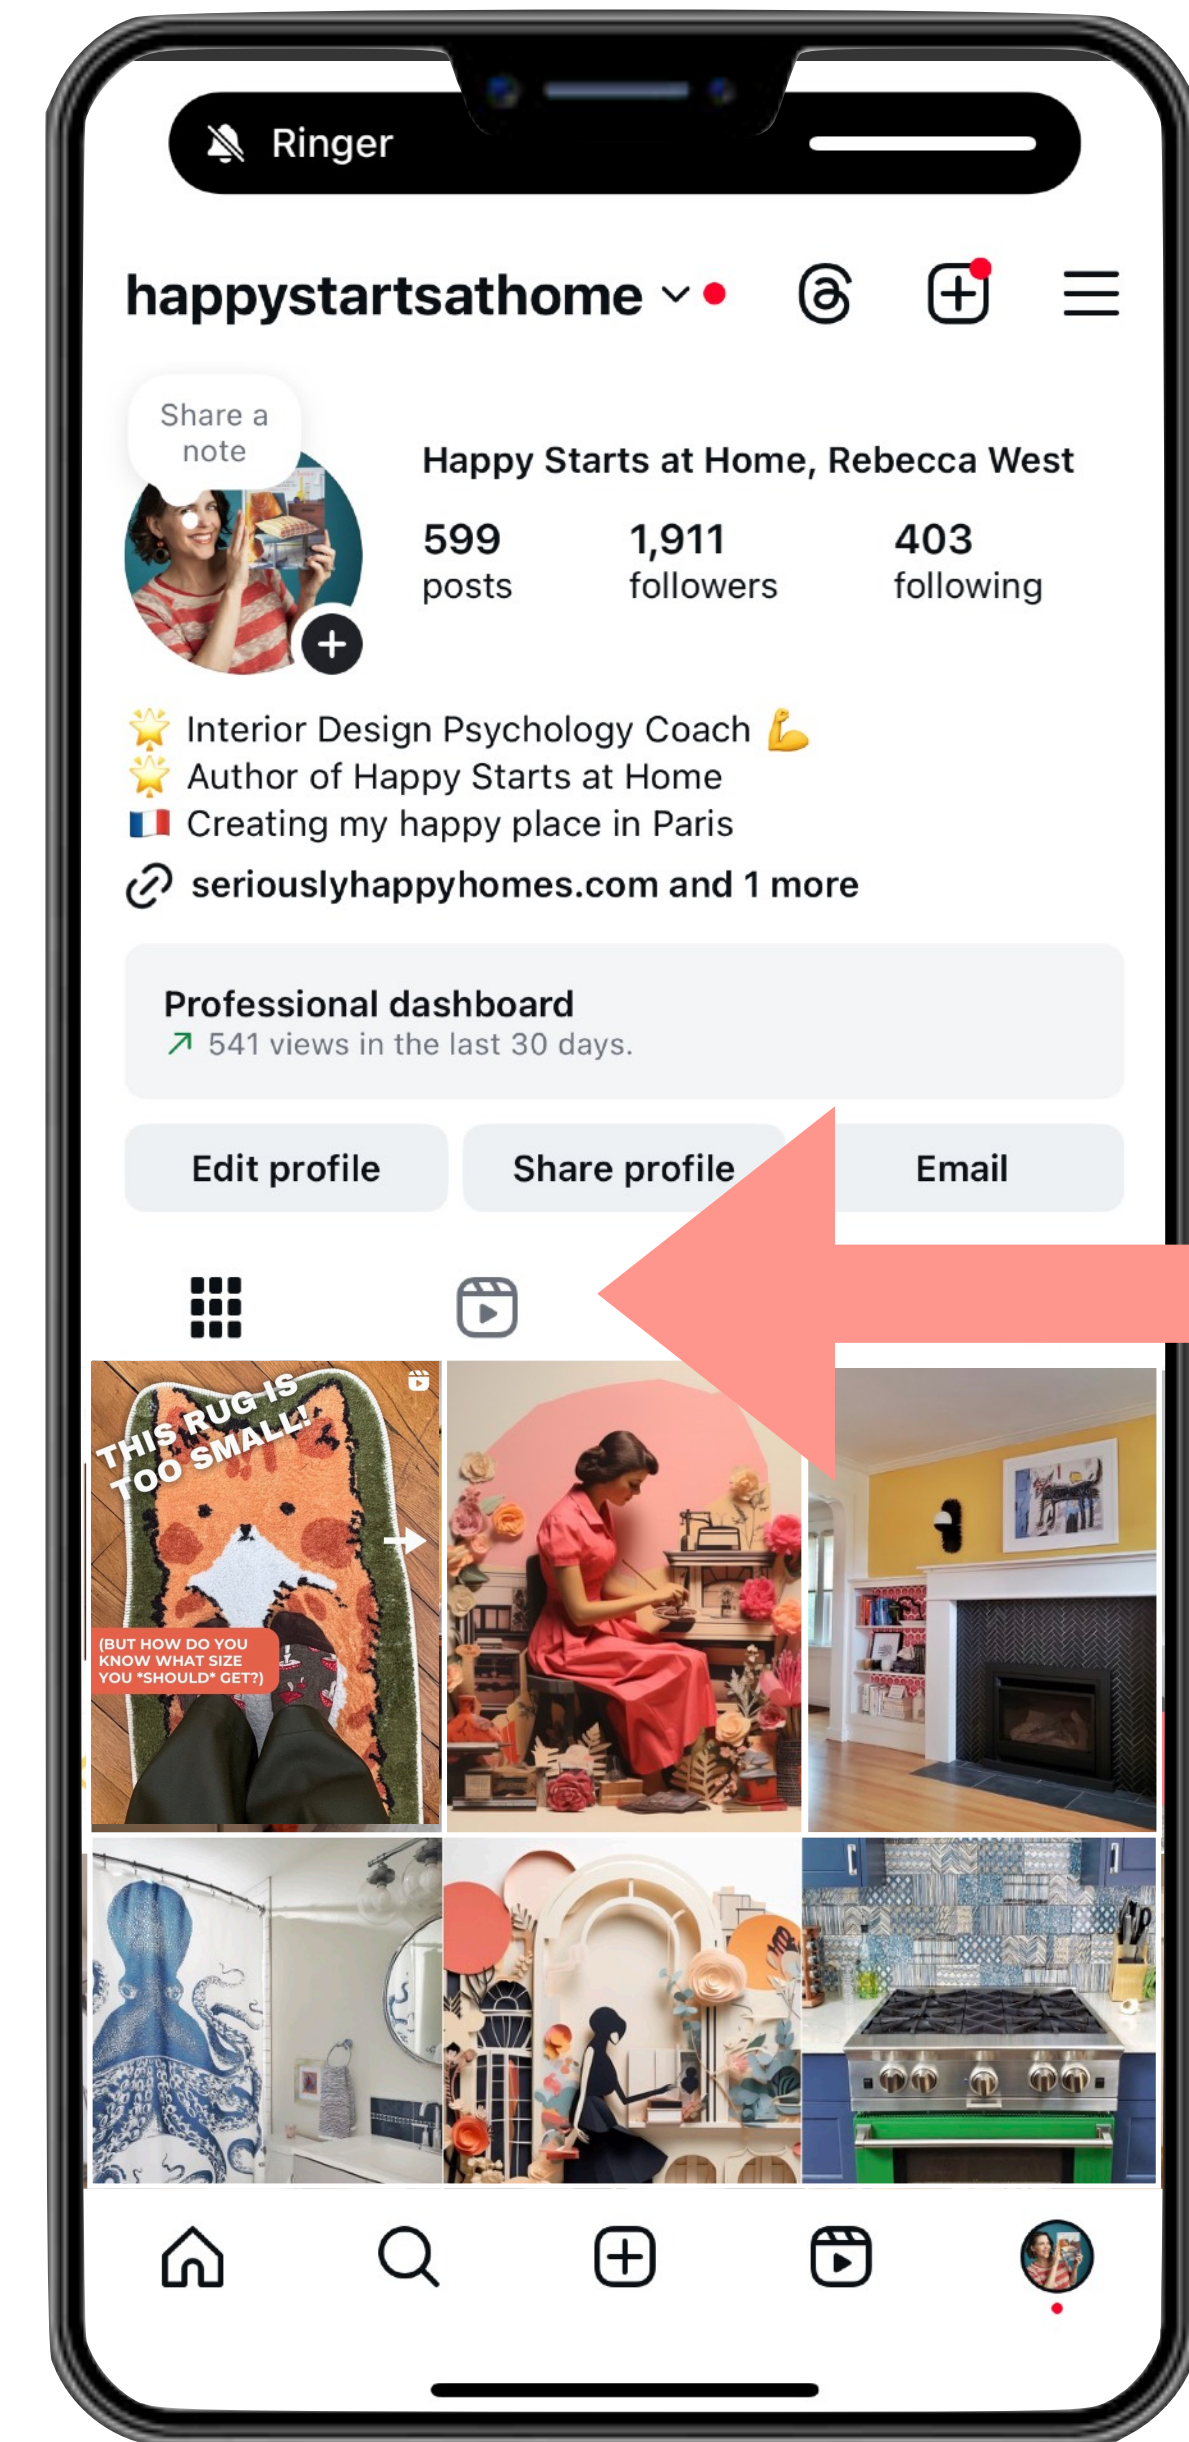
Ringer

happystartsathome

Share a note

Happy Starts at Home, Rebecca West

599 posts

1,911 followers

403 following

🌟 Interior Design Psychology Coach 💪
🌟 Author of Happy Starts at Home
🇫🇷 Creating my happy place in Paris
seriouslyhappyhomes.com and 1 more

Professional dashboard
↗ 541 views in the last 30 days.

Edit profile

Share profile

Email

THIS RUG IS TOO SMALL!

(BUT HOW DO YOU KNOW WHAT SIZE YOU *SHOULD* GET?)